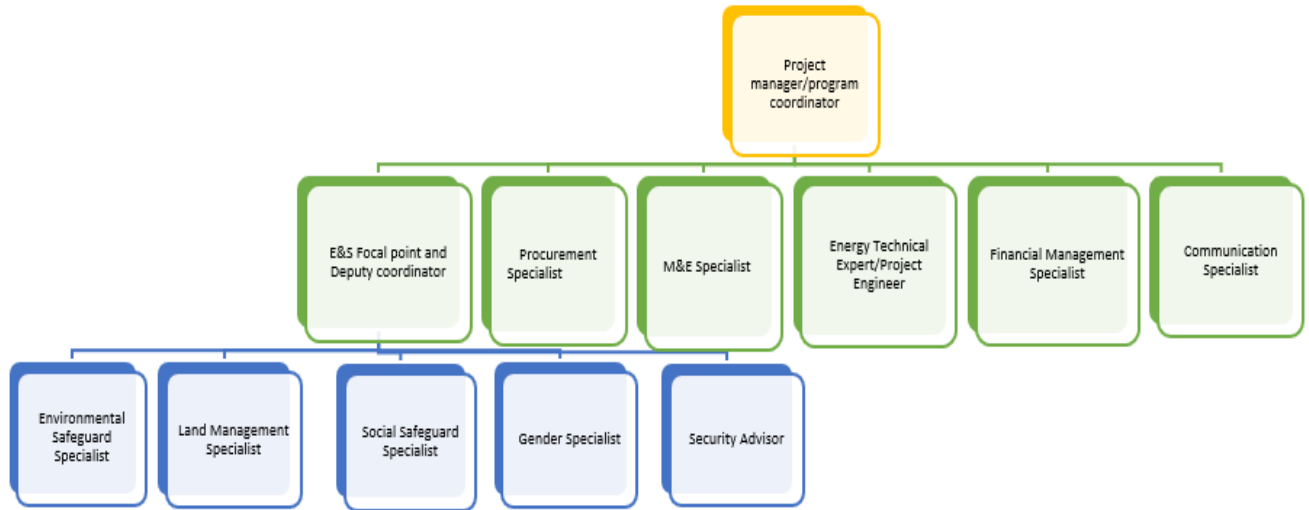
Project manager/program coordinator

E&S Focal point and Deputy coordinator

Procurement Specialist

M&E Specialist

Energy Technical Expert/Project Engineer

Financial Management Specialist

Communication Specialist

Environmental Safeguard Specialist

Land Management Specialist

Social Safeguard Specialist

Gender Specialist

Security Advisor